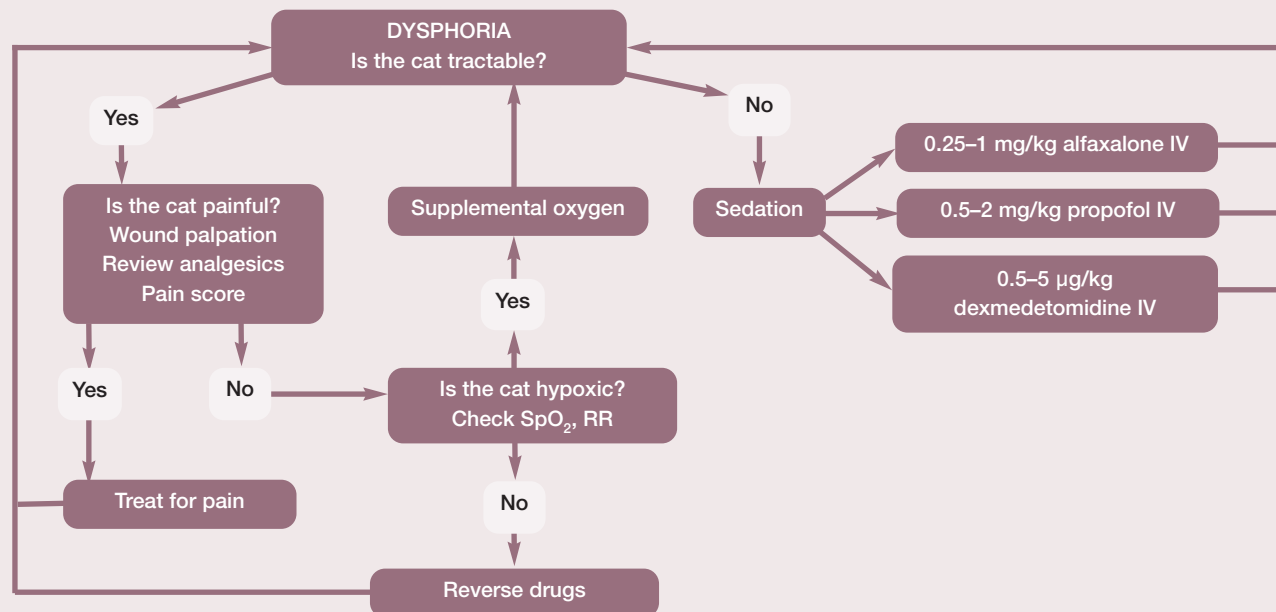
DYSPHORIA
Is the cat tractable?

Yes

Is the cat painful?
Wound palpation
Review analgesics
Pain score

Yes

No

Treat for pain

Supplemental oxygen

Yes

Is the cat hypoxic?
Check $SpO_2$, RR

No

Reverse drugs

No

Sedation

0.25–1 mg/kg alfaxalone IV

0.5–2 mg/kg propofol IV

0.5–5 μg/kg dexmedetomidine IV